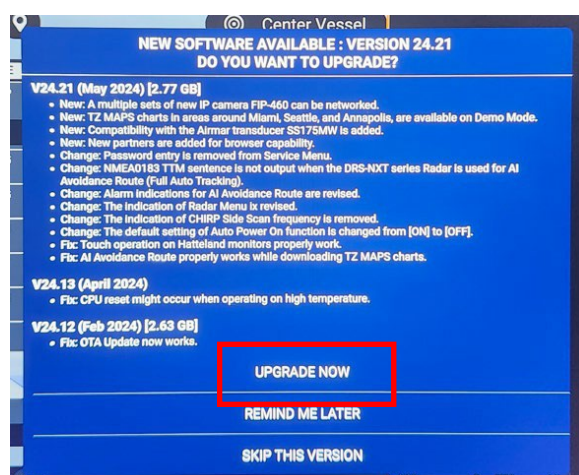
Center Vessel

NEW SOFTWARE AVAILABLE : VERSION 24.21
DO YOU WANT TO UPGRADE?

V24.21 (May 2024) [2.77 GB]
• New: A multiple sets of new IP camera FIP-460 can be networked.
• New: TZ MAPS charts in areas around Miami, Seattle, and Annapolis, are available on Demo Mode.
• New: Compatibility with the Airmar transducer SS175MW is added.
• New: New partners are added for browser capability.
• Change: Password entry is removed from Service Menu.
• Change: NMEA0183 TTM sentence is not output when the DRS-NXT series Radar is used for AI Avoidance Route (Full Auto Tracking).
• Change: Alarm indications for AI Avoidance Route are revised.
• Change: The indication of Radar Menu is revised.
• Change: The indication of CHIRP Side Scan frequency is removed.
• Change: The default setting of Auto Power On function is changed from [ON] to [OFF].
• Fix: Touch operation on Hatteland monitors properly work.
• Fix: AI Avoidance Route properly works while downloading TZ MAPS charts.

V24.13 (April 2024)
• Fix: CPU reset might occur when operating on high temperature.

V24.12 (Feb 2024) [2.63 GB]
• Fix: OTA Update now works.

UPGRADE NOW

REMIND ME LATER

SKIP THIS VERSION